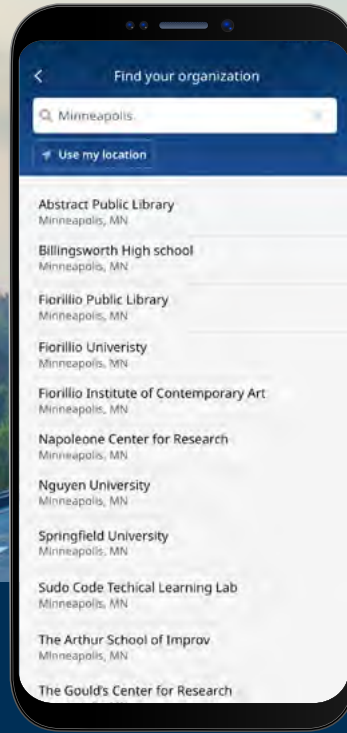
Find your organization

Minneapolis

Use my location

Abstract Public Library
Minneapolis, MN

Billingsworth High school
Minneapolis, MN

Fiorillio Public Library
Minneapolis, MN

Fiorillio Univeristy
Minneapolis, MN

Fiorillio Institute of Contemporary Art
Minneapolis, MN

Napoleone Center for Research
Minneapolis, MN

Nguyen University
Minneapolis, MN

Springfield University
Minneapolis, MN

Sudo Code Techical Learning Lab
Minneapolis, MN

The Arthur School of Improv
Minneapolis, MN

The Gould's Center for Research